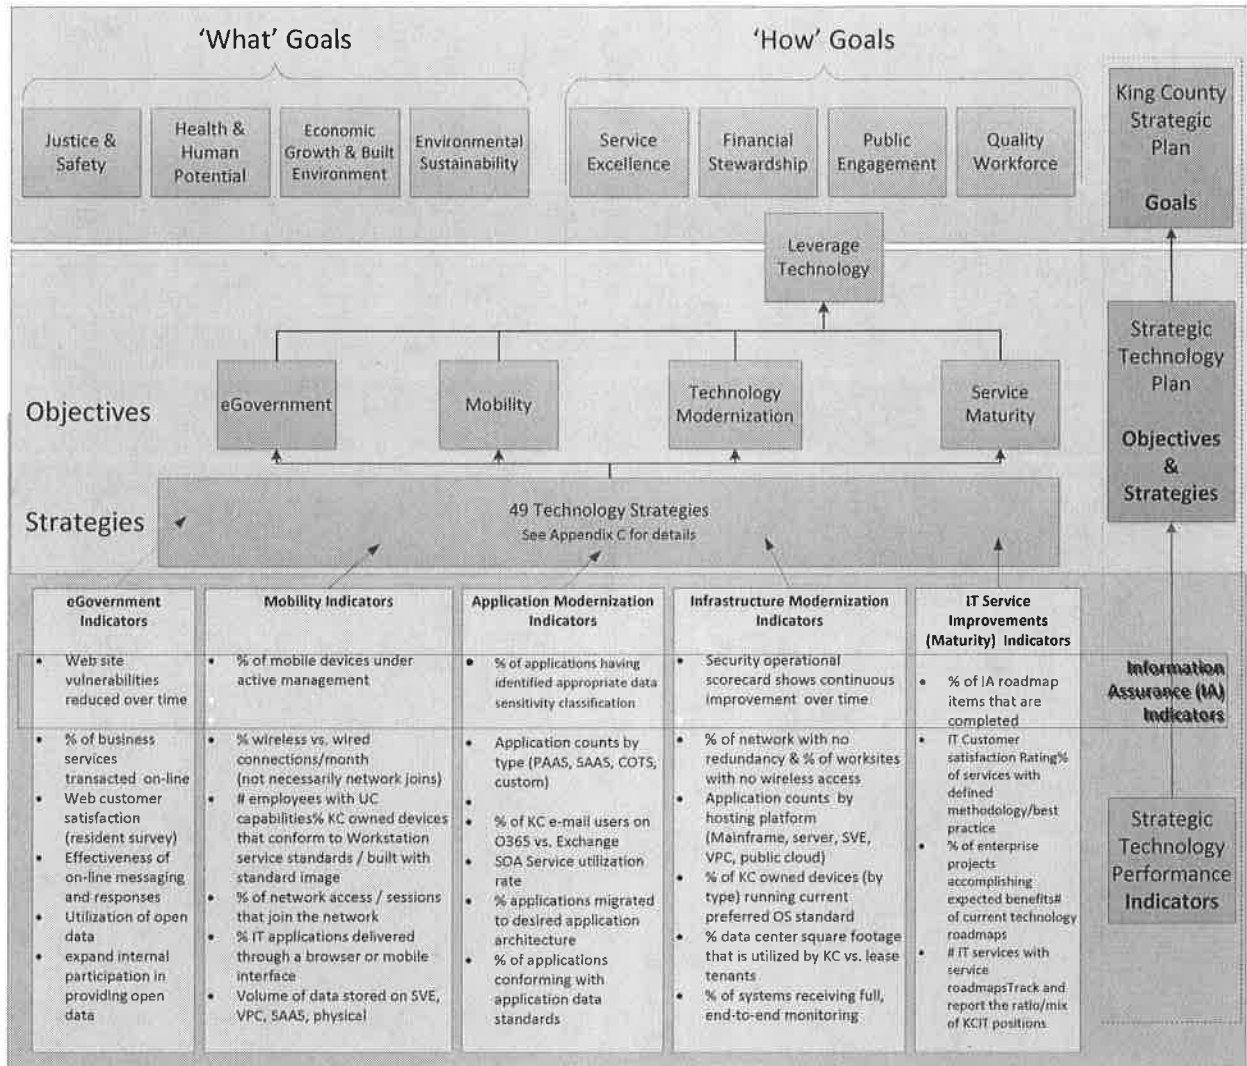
'What' Goals

'How' Goals

Justice & Safety

Health & Human Potential

Economic Growth & Built Environment

Environmental Sustainability

Service Excellence

Financial Stewardship

Public Engagement

Quality Workforce

King County Strategic Plan

Goals

Leverage Technology

Objectives

eGovernment

Mobility

Technology Modernization

Service Maturity

Strategic Technology Plan

Objectives & Strategies

Strategies

49 Technology Strategies
See Appendix C for details

| eGovernment Indicators | Mobility Indicators | Application Modernization Indicators | Infrastructure Modernization Indicators | IT Service Improvements (Maturity) Indicators |
|---|---|---|---|---|
| • Web site vulnerabilities reduced over time | • % of mobile devices under active management | • % of applications having identified appropriate data sensitivity classification | • Security operational scorecard shows continuous improvement over time | • % of IA roadmap items that are completed |
| • % of business services transacted on-line • Web customer satisfaction (resident survey) • Effectiveness of on-line messaging and responses • Utilization of open data • expand internal participation in providing open data | • % wireless vs. wired connections/month (not necessarily network joins) • # employees with UC capabilities% KC owned devices that conform to Workstation service standards / built with standard image • % of network access / sessions that join the network • % IT applications delivered through a browser or mobile interface • Volume of data stored on SVE, VPC, SAAS, physical | • Application counts by type (PAAS, SAAS, COTS, custom) • • % of KC e-mail users on O365 vs. Exchange • SOA Service utilization rate • % applications migrated to desired application architecture • % of applications conforming with application data standards | • % of network with no redundancy & % of worksites with no wireless access • Application counts by hosting platform (Mainframe, server, SVE, VPC, public cloud) • % of KC owned devices (by type) running current preferred OS standard • % data center square footage that is utilized by KC vs. lease tenants • % of systems receiving full, end-to-end monitoring | • IT Customer satisfaction Rating% of services with defined methodology/best practice • % of enterprise projects accomplishing expected benefits# of current technology roadmaps • # IT services with service roadmapsTrack and report the ratio/mix of KCIT positions |

Information Assurance (IA) Indicators

Strategic Technology Performance Indicators